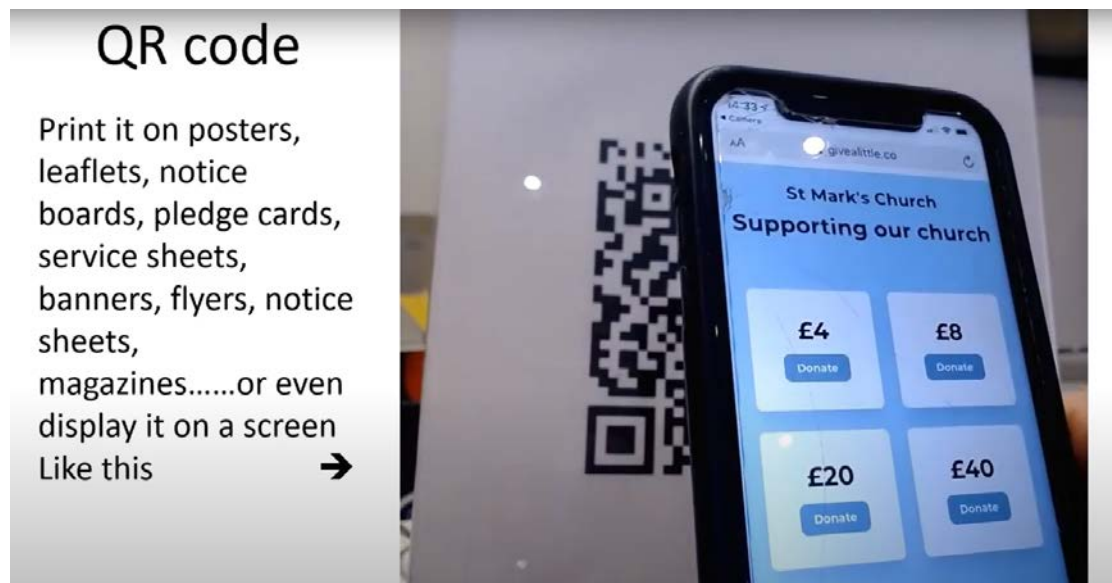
QR code

Print it on posters, leaflets, notice boards, pledge cards, service sheets, banners, flyers, notice sheets, magazines……or even display it on a screen Like this ➔

14:33
◂ Camera
AA givealittle.co

St Mark's Church
Supporting our church

£4
Donate

£8
Donate

£20
Donate

£40
Donate